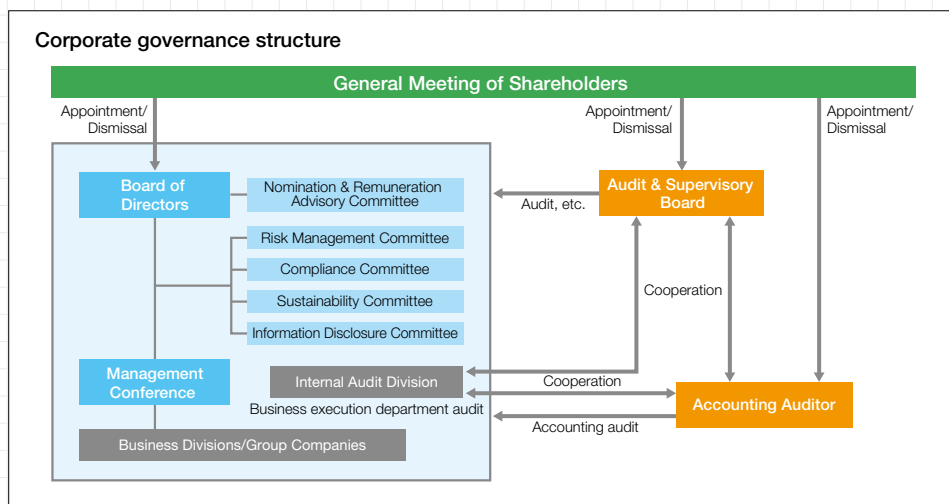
Corporate governance structure

General Meeting of Shareholders

Appointment/ Dismissal

Appointment/ Dismissal

Appointment/ Dismissal

Board of Directors

Nomination & Remuneration Advisory Committee

Risk Management Committee

Compliance Committee

Sustainability Committee

Information Disclosure Committee

Audit, etc.

Audit & Supervisory Board

Cooperation

Management Conference

Internal Audit Division

Cooperation

Business execution department audit

Accounting Auditor

Accounting audit

Business Divisions/Group Companies